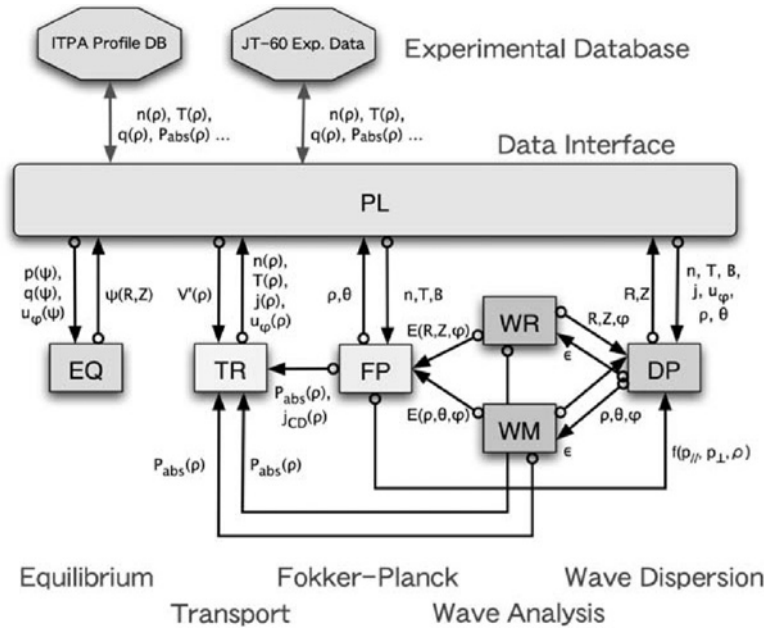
ITPA Profile DB

JT-60 Exp. Data

Experimental Database

$n(\rho)$, $T(\rho)$, $q(\rho)$, $P_{abs}(\rho)$ ...

$n(\rho)$, $T(\rho)$, $q(\rho)$, $P_{abs}(\rho)$ ...

Data Interface

PL

$p(\psi)$, $q(\psi)$, $u_\varphi(\psi)$

$\psi(R,Z)$

$V'(\rho)$

$n(\rho)$, $T(\rho)$, $j(\rho)$, $u_\varphi(\rho)$

$\rho,\theta$

n,T,B

R,Z

n, T, B, j, $u_\varphi$, $\rho$, $\theta$

WR

$E(R,Z,\varphi)$

R,Z,$\varphi$

$\epsilon$

EQ

TR

FP

DP

$P_{abs}(\rho)$, $j_{CD}(\rho)$

$E(\rho,\theta,\varphi)$

$\rho,\theta,\varphi$

WM

$\epsilon$

$P_{abs}(\rho)$

$P_{abs}(\rho)$

$f(p_{//}, p_\perp, \rho)$

Equilibrium

Fokker-Planck

Wave Dispersion

Transport

Wave Analysis